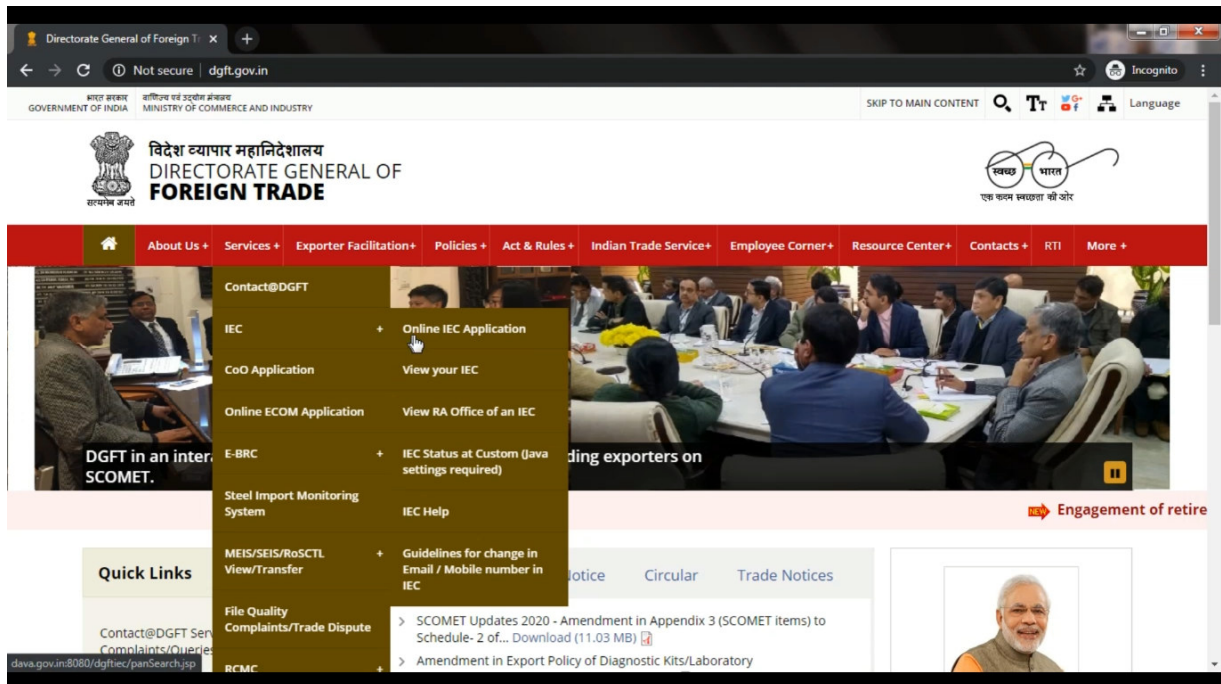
Directorate General of Foreign Tr ×
Not secure | dgft.gov.in
Incognito

भारत सरकार GOVERNMENT OF INDIA
वाणिज्य एवं उद्योग मंत्रालय MINISTRY OF COMMERCE AND INDUSTRY
SKIP TO MAIN CONTENT
Language

सत्यमेव जयते
विदेश व्यापार महानिदेशालय
DIRECTORATE GENERAL OF
FOREIGN TRADE

स्वच्छ भारत
एक कदम स्वच्छता की ओर

About Us + Services + Exporter Facilitation+ Policies + Act & Rules + Indian Trade Service+ Employee Corner+ Resource Center+ Contacts + RTI More +

Contact@DGFT
IEC +
CoO Application
Online ECOM Application
E-BRC +
Steel Import Monitoring System
MEIS/SEIS/RoSCTL View/Transfer +
File Quality Complaints/Trade Dispute
RCMC +

Online IEC Application
View your IEC
View RA Office of an IEC
IEC Status at Custom (Java settings required)
IEC Help
Guidelines for change in Email / Mobile number in IEC

DGFT in an inter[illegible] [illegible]ding exporters on SCOMET.

Engagement of retire

Quick Links
Contact@DGFT Ser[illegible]
Complaints/Querie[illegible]

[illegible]otice Circular Trade Notices

SCOMET Updates 2020 - Amendment in Appendix 3 (SCOMET items) to Schedule- 2 of... Download (11.03 MB)
Amendment in Export Policy of Diagnostic Kits/Laboratory

dava.gov.in:8080/dgftiec/panSearch.jsp